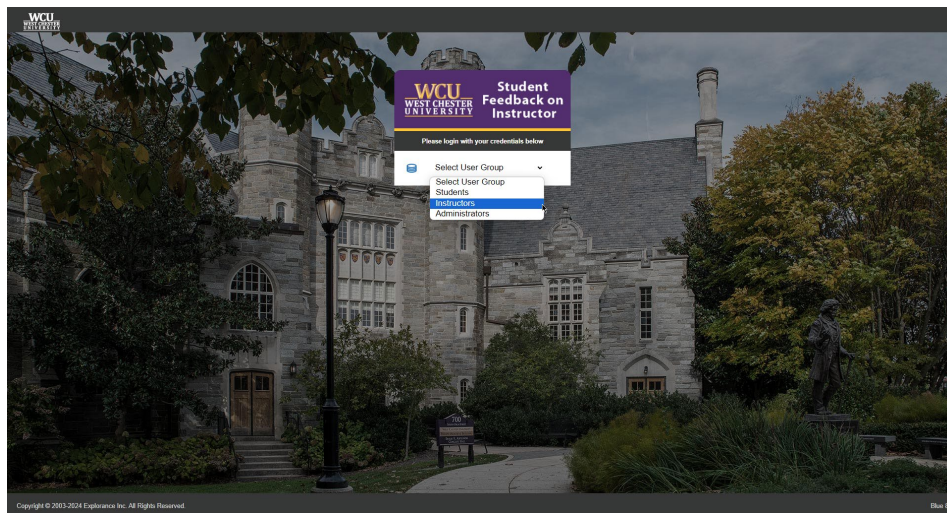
WCU
WEST CHESTER UNIVERSITY

WCU
WEST CHESTER UNIVERSITY

Student Feedback on Instructor

Please login with your credentials below

Select User Group

Select User Group
Students
Instructors
Administrators

Copyright © 2003-2024 Explorance Inc. All Rights Reserved.

Blue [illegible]